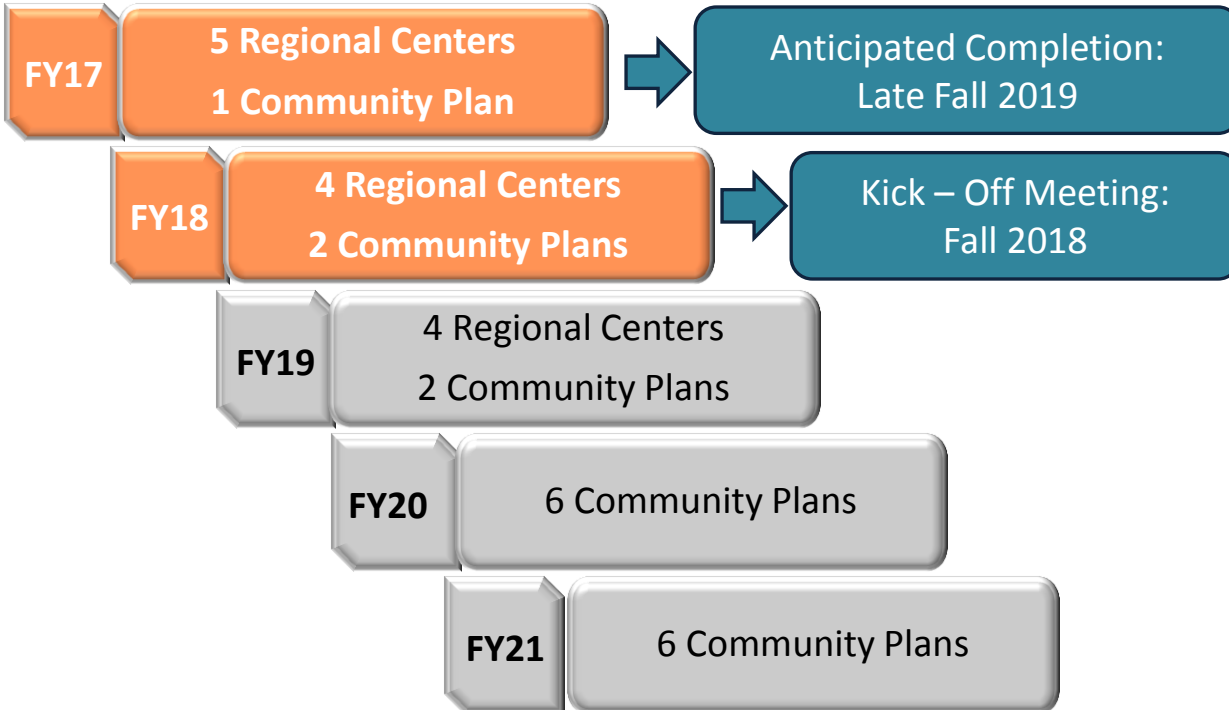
FY17

5 Regional Centers
1 Community Plan

Anticipated Completion:
Late Fall 2019

FY18

4 Regional Centers
2 Community Plans

Kick – Off Meeting:
Fall 2018

FY19

4 Regional Centers
2 Community Plans

FY20

6 Community Plans

FY21

6 Community Plans